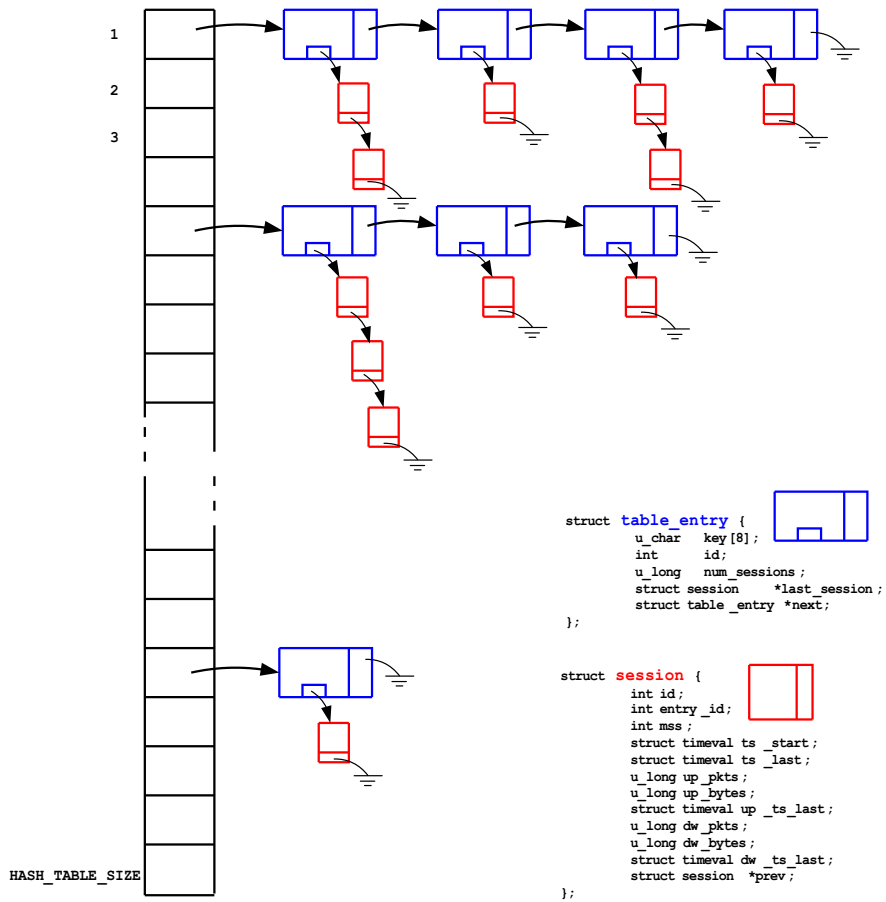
1
2
3

HASH_TABLE_SIZE

struct table_entry {
u_char key[8];
int id;
u_long num_sessions;
struct session *last_session;
struct table_entry *next;
};

struct session {
int id;
int entry_id;
int mss;
struct timeval ts_start;
struct timeval ts_last;
u_long up_pkts;
u_long up_bytes;
struct timeval up_ts_last;
u_long dw_pkts;
u_long dw_bytes;
struct timeval dw_ts_last;
struct session *prev;
};